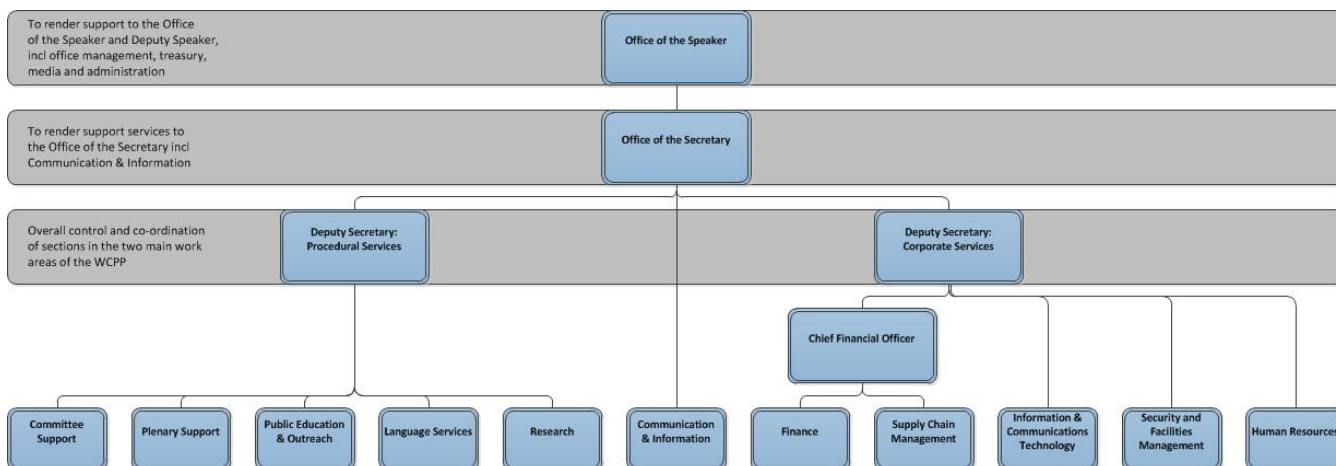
To render support to the Office of the Speaker and Deputy Speaker, incl office management, treasury, media and administration

Office of the Speaker

To render support services to the Office of the Secretary incl Communication & Information

Office of the Secretary

Overall control and co-ordination of sections in the two main work areas of the WCPP

Deputy Secretary: Procedural Services

Deputy Secretary: Corporate Services

Chief Financial Officer

Committee Support

Plenary Support

Public Education & Outreach

Language Services

Research

Communication & Information

Finance

Supply Chain Management

Information & Communications Technology

Security and Facilities Management

Human Resources